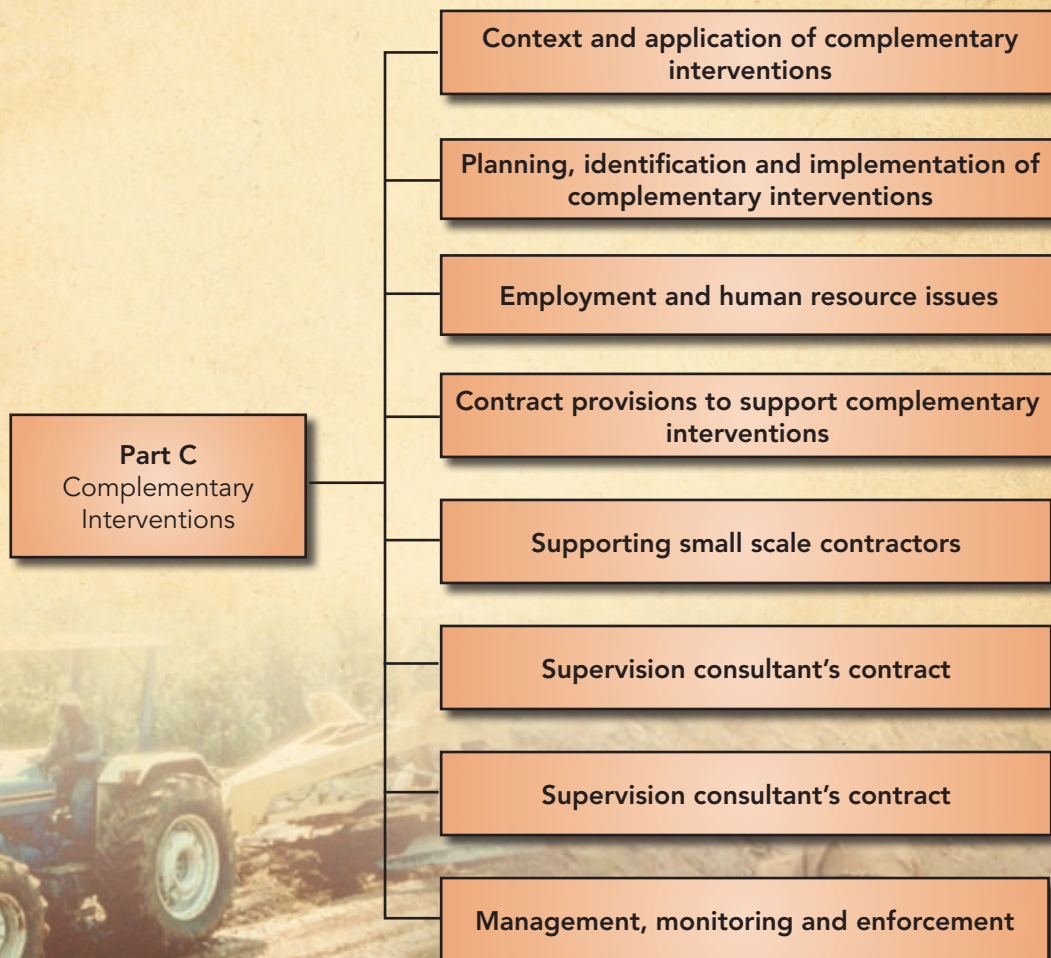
Part C
Complementary Interventions

Context and application of complementary interventions

Planning, identification and implementation of complementary interventions

Employment and human resource issues

Contract provisions to support complementary interventions

Supporting small scale contractors

Supervision consultant's contract

Supervision consultant's contract

Management, monitoring and enforcement